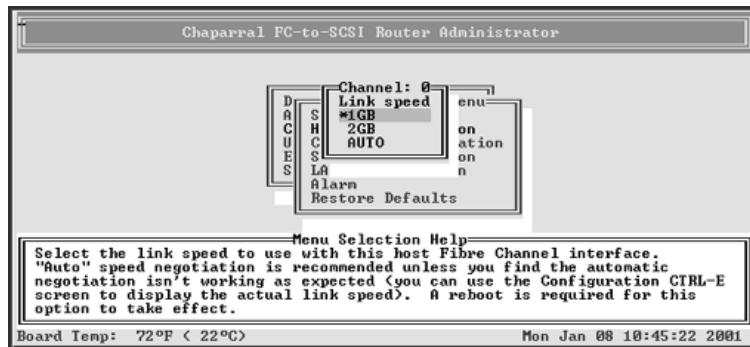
Chaparral FC-to-SCSI Router Administrator

D
A
C
U
E
S

S
H
C
C
S
LA
Alarm
Restore Defaults

enu
on
ation
on
n

Channel: 0
Link speed
*1GB
2GB
AUTO

Menu Selection Help
Select the link speed to use with this host Fibre Channel interface. "Auto" speed negotiation is recommended unless you find the automatic negotiation isn't working as expected (you can use the Configuration CTRL-E screen to display the actual link speed). A reboot is required for this option to take effect.

Board Temp: 72°F ( 22°C)

Mon Jan 08 10:45:22 2001